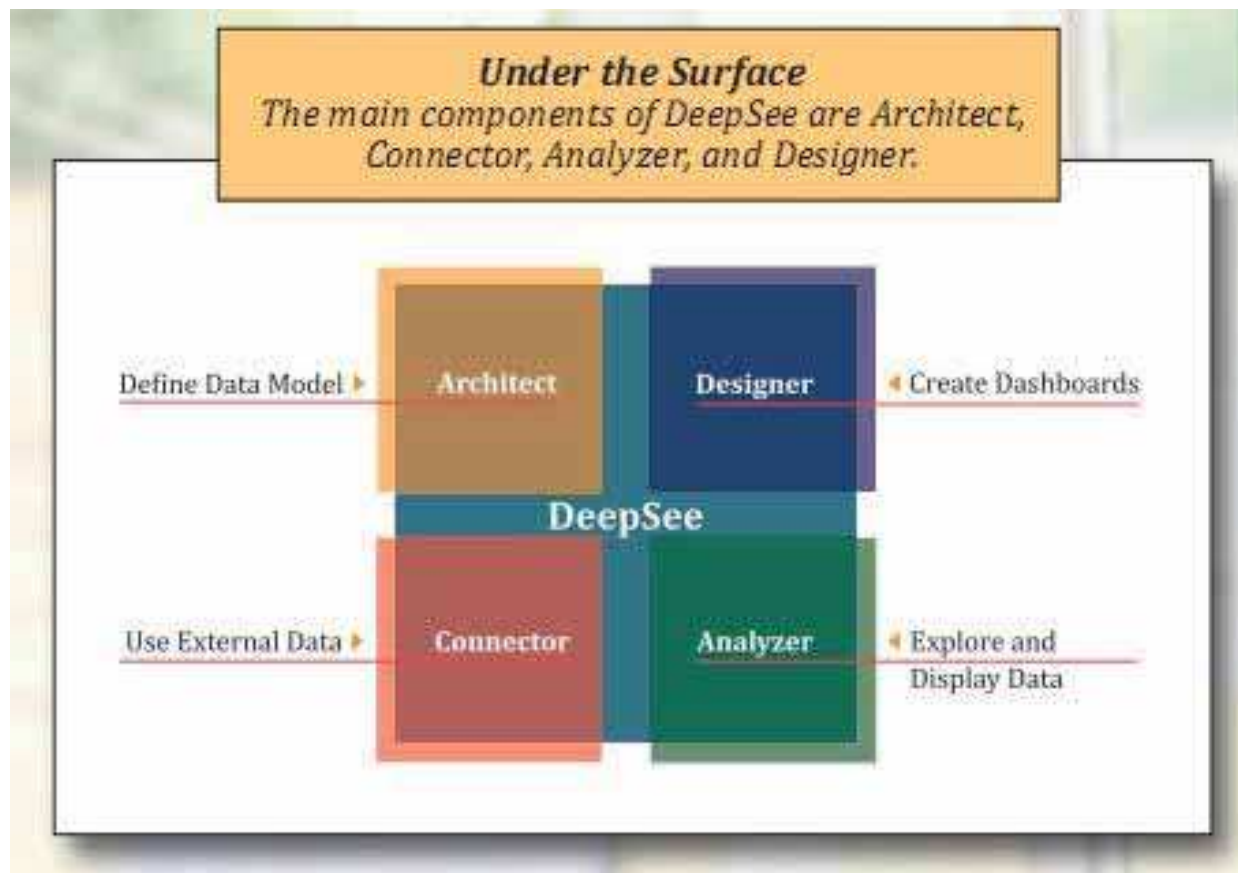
Under the Surface
The main components of DeepSee are Architect, Connector, Analyzer, and Designer.

Define Data Model

Architect

Designer

Create Dashboards

DeepSee

Use External Data

Connector

Analyzer

Explore and Display Data